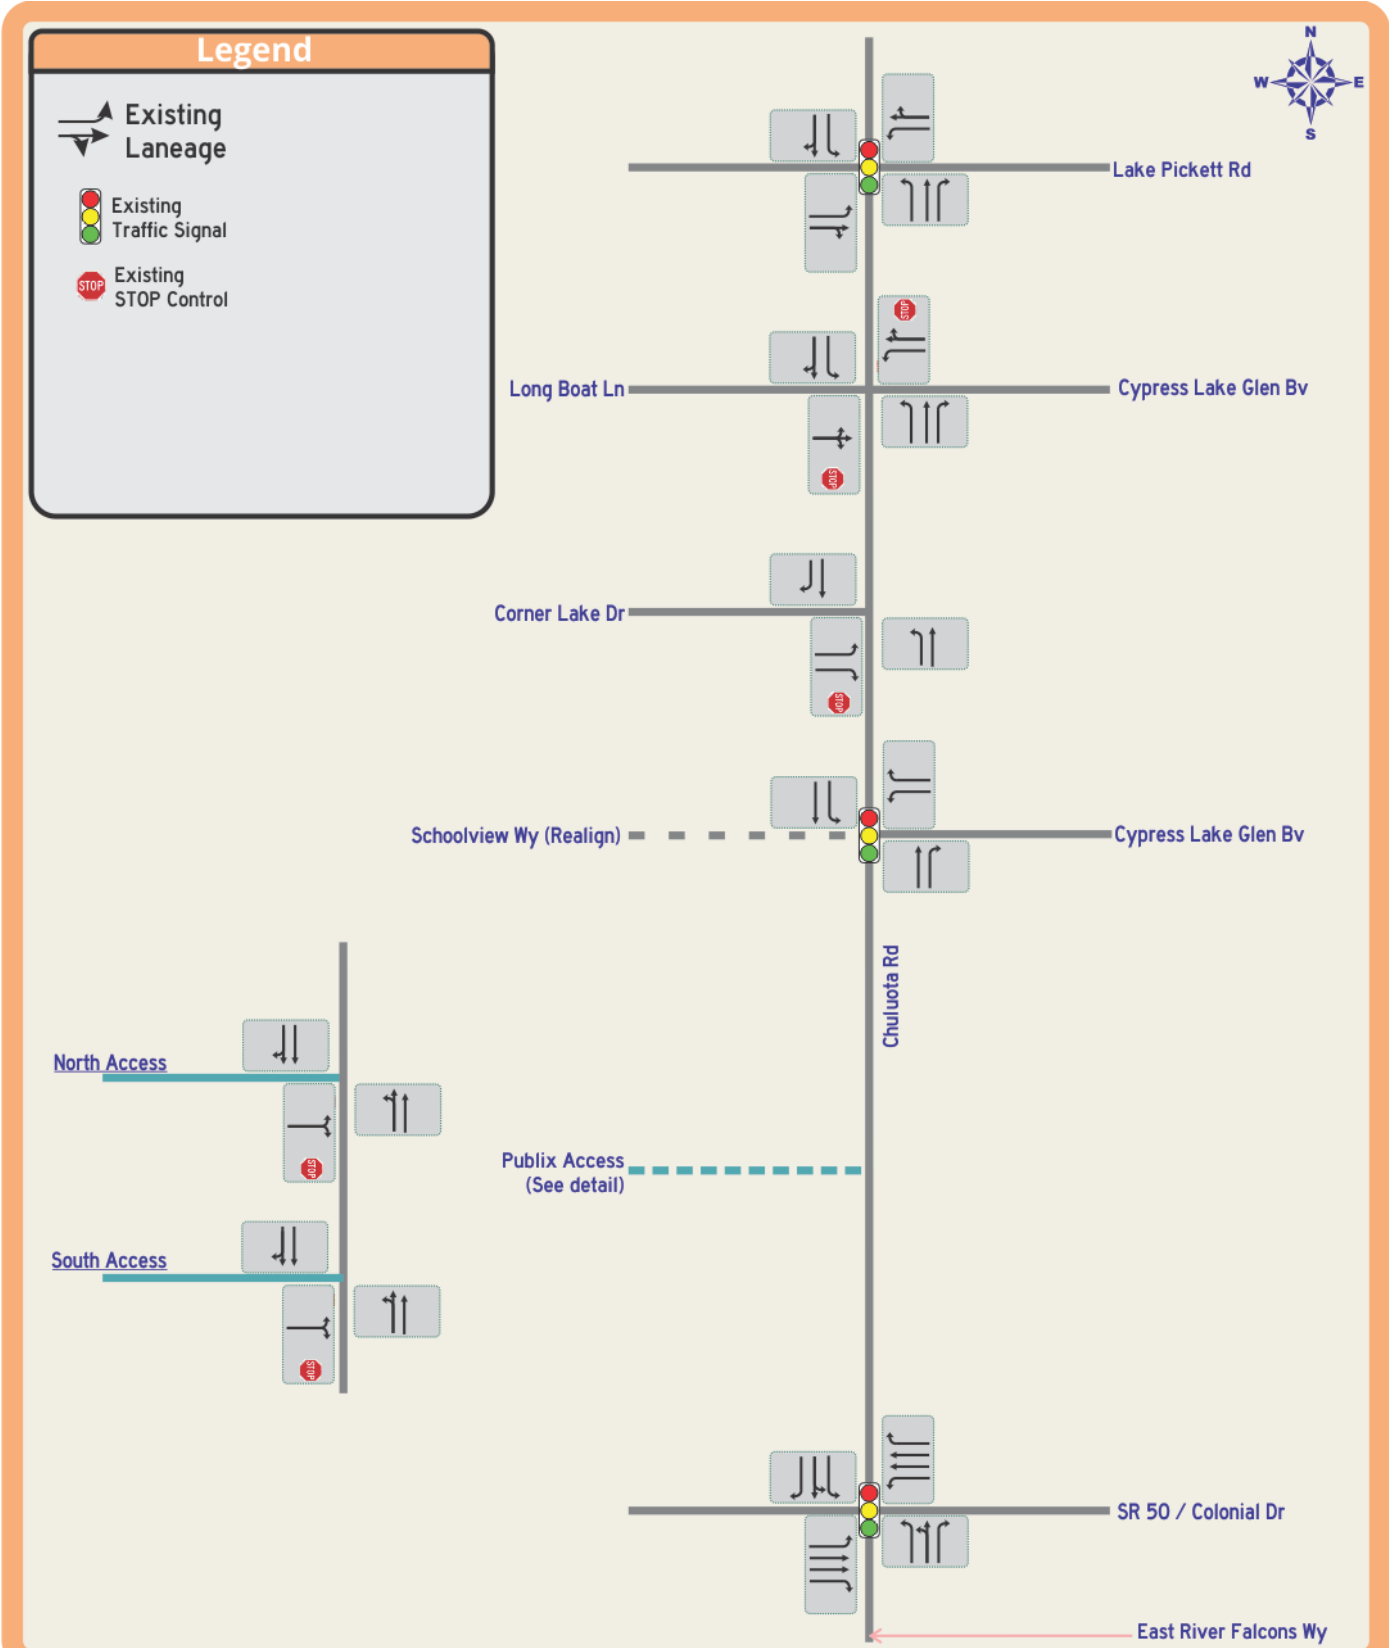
Legend

Existing Laneage

Existing Traffic Signal

STOP Existing STOP Control

N
W E
S

Lake Pickett Rd

STOP

Long Boat Ln

Cypress Lake Glen Bv

STOP

Corner Lake Dr

STOP

Schoolview Wy (Realign)

Cypress Lake Glen Bv

North Access

STOP

Chuluota Rd

Publix Access (See detail)

South Access

STOP

SR 50 / Colonial Dr

East River Falcons Wy